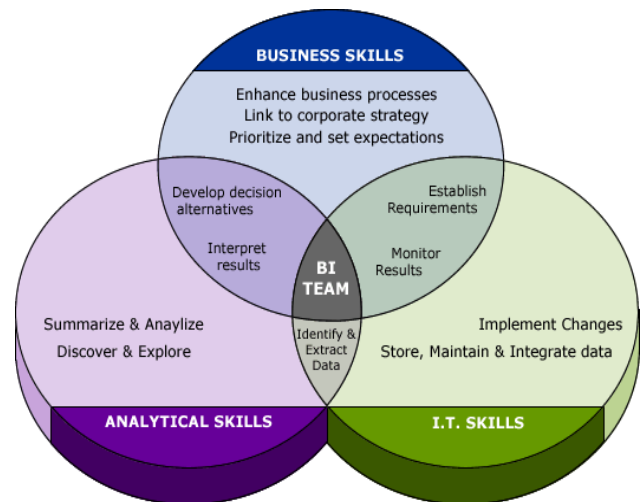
BUSINESS SKILLS

Enhance business processes
Link to corporate strategy
Prioritize and set expectations

Develop decision alternatives

Interpret results

Establish Requirements

Monitor Results

BI TEAM

Identify & Extract Data

Summarize & Anaylize
Discover & Explore

Implement Changes
Store, Maintain & Integrate data

ANALYTICAL SKILLS

I.T. SKILLS